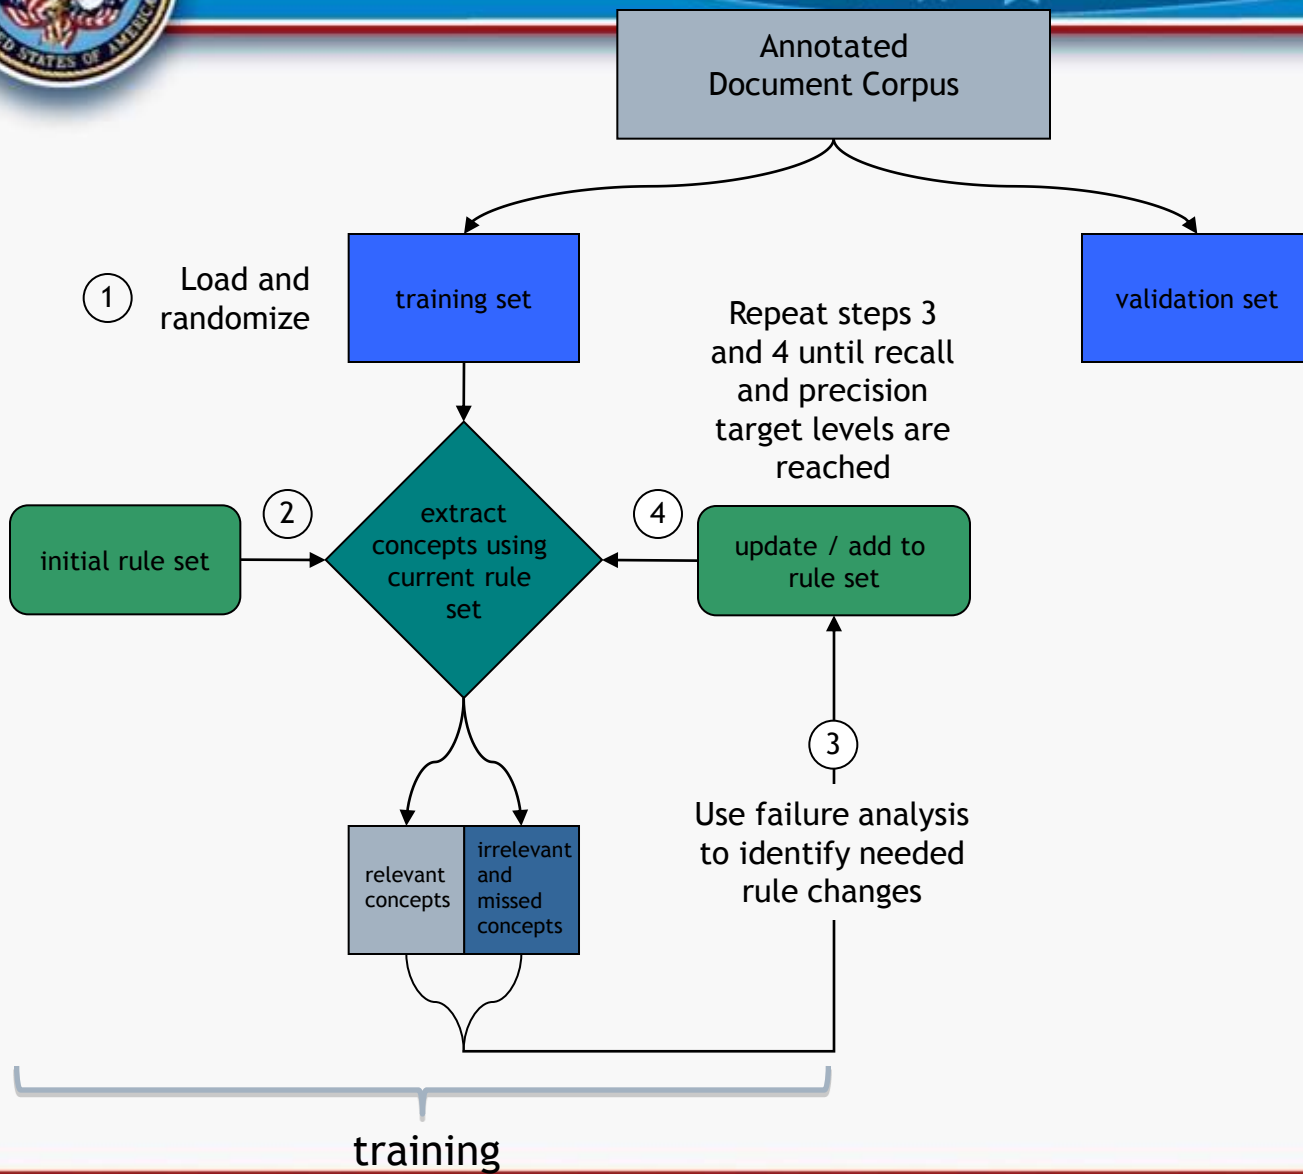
D STATES OF AMERICA

Annotated Document Corpus

1 Load and randomize

training set

validation set

Repeat steps 3 and 4 until recall and precision target levels are reached

initial rule set

2

extract concepts using current rule set

4

update / add to rule set

3

Use failure analysis to identify needed rule changes

relevant concepts

irrelevant and missed concepts

training